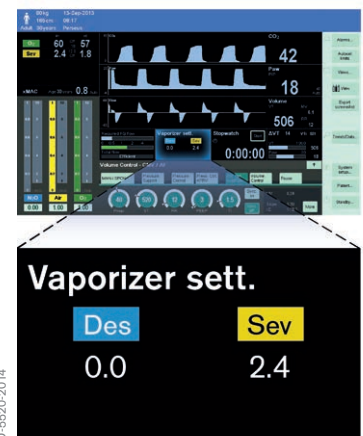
80kg 13-Sep-2013
180cm 08:17
Adult 30years Personal

O₂ 60 57
Sev 2.4 1.8

xMAC 0.8

CO₂
42

Paw
18

Volume
506

Vaporizer sett.
Stopwatch
0:00:00

AVT

Volume Control - PEEP

Alarms
Actions
Views
Record
Trends/Data
System
Patient
Standby

N₂O Air O₂
0.00 1.00 1.00

Pause

Vaporizer sett.
Des
Sev
0.0
2.4

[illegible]-8520-2014